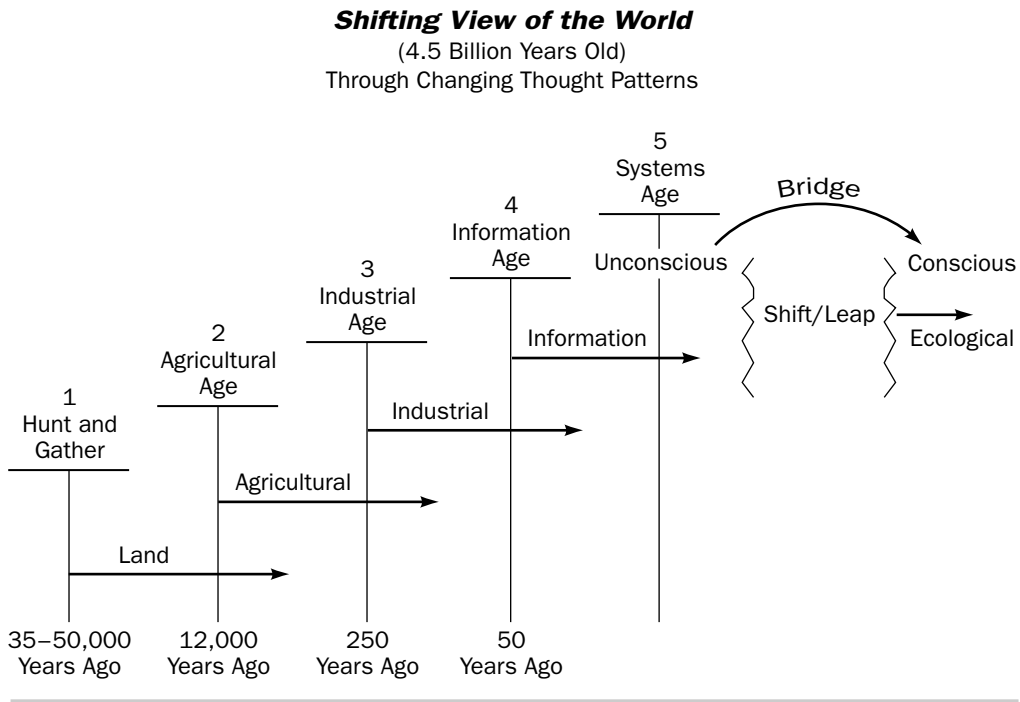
***Shifting View of the World***
(4.5 Billion Years Old)
Through Changing Thought Patterns

5
Systems
Age

Bridge

4
Information
Age

Unconscious

Conscious

3
Industrial
Age

Shift/Leap

2
Agricultural
Age

Information

Ecological

1
Hunt and
Gather

Industrial

Agricultural

Land

35–50,000
Years Ago

12,000
Years Ago

250
Years Ago

50
Years Ago